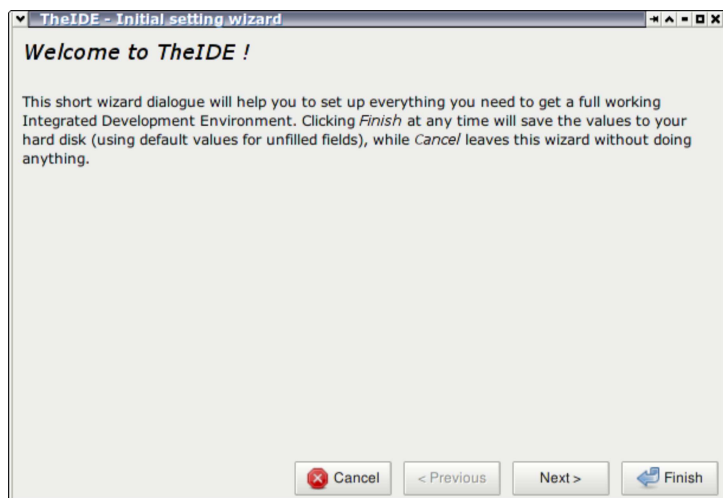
TheIDE - Initial setting wizard

Welcome to TheIDE !

This short wizard dialogue will help you to set up everything you need to get a full working Integrated Development Environment. Clicking Finish at any time will save the values to your hard disk (using default values for unfilled fields), while Cancel leaves this wizard without doing anything.

Cancel
< Previous
Next >
Finish